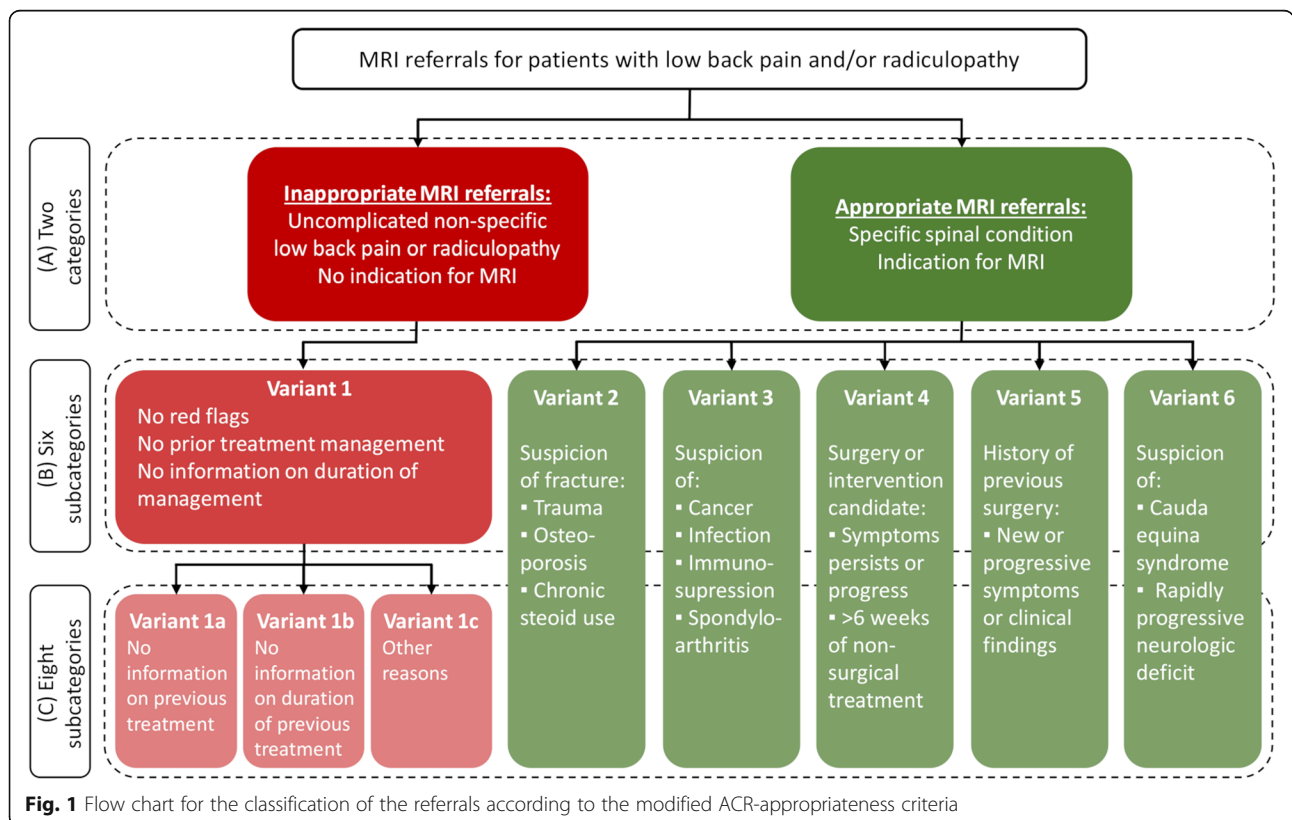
MRI referrals for patients with low back pain and/or radiculopathy

(A) Two categories

Inappropriate MRI referrals:
Uncomplicated non-specific low back pain or radiculopathy
No indication for MRI

Appropriate MRI referrals:
Specific spinal condition
Indication for MRI

(B) Six subcategories

Variant 1
No red flags
No prior treatment management
No information on duration of management

Variant 2
Suspicion of fracture:
▪ Trauma
▪ Osteoporosis
▪ Chronic steoid use

Variant 3
Suspicion of:
▪ Cancer
▪ Infection
▪ Immunosupression
▪ Spondyloarthritis

Variant 4
Surgery or intervention candidate:
▪ Symptoms persists or progress
▪ >6 weeks of non-surgical treatment

Variant 5
History of previous surgery:
▪ New or progressive symptoms or clinical findings

Variant 6
Suspicion of:
▪ Cauda equina syndrome
▪ Rapidly progressive neurologic deficit

(C) Eight subcategories

Variant 1a
No information on previous treatment

Variant 1b
No information on duration of previous treatment

Variant 1c
Other reasons

Fig. 1 Flow chart for the classification of the referrals according to the modified ACR-appropriateness criteria